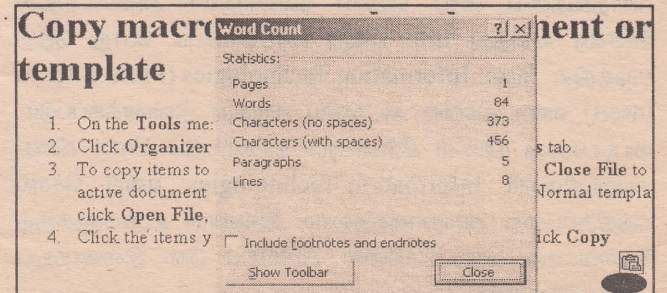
Copy macro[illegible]hent or template

1. On the **Tools** me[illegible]
2. Click **Organizer** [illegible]s tab.
3. To copy items to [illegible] **Close File** to active document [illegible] Normal templa click **Open File**, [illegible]
4. Click the items y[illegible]ick **Copy**

Word Count ? ×

Statistics:

| | |
|---|---|
| Pages | 1 |
| Words | 84 |
| Characters (no spaces) | 373 |
| Characters (with spaces) | 456 |
| Paragraphs | 5 |
| Lines | 8 |

Include footnotes and endnotes

Show Toolbar

Close